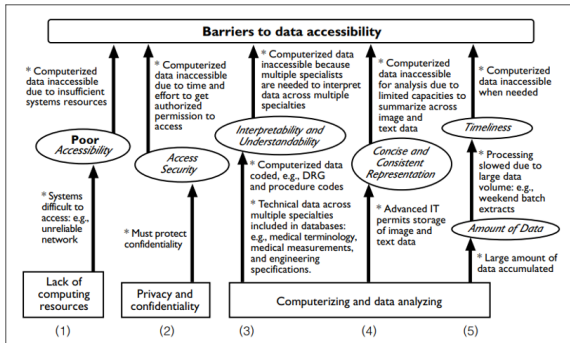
Barriers to data accessibility

* Computerized data inaccessible due to insufficient systems resources

Poor Accessibility

* Systems difficult to access: e.g., unreliable network

Lack of computing resources

(1)

* Computerized data inaccessible due to time and effort to get authorized permission to access

Access Security

* Must protect confidentiality

Privacy and confidentiality

(2)

* Computerized data inaccessible because multiple specialists are needed to interpret data across multiple specialties

Interpretability and Understandability

* Computerized data coded, e.g., DRG and procedure codes

* Technical data across multiple specialties included in databases: e.g., medical terminology, medical measurements, and engineering specifications.

(3)

* Computerized data inaccessible for analysis due to limited capacities to summarize across image and text data

Concise and Consistent Representation

* Advanced IT permits storage of image and text data

(4)

* Computerized data inaccessible when needed

Timeliness

* Processing slowed due to large data volume: e.g., weekend batch extracts

Amount of Data

* Large amount of data accumulated

(5)

Computerizing and data analyzing